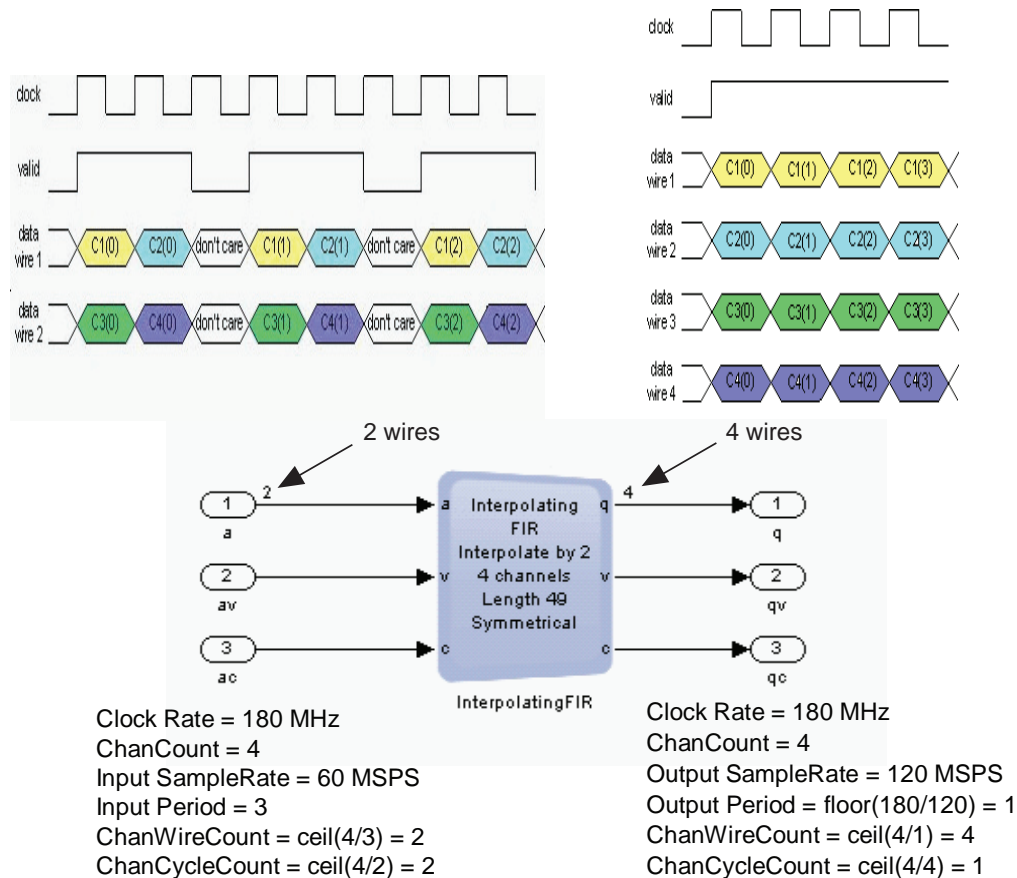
clock

valid

data wire 1

data wire 2

C1(0) C2(0) don't care C1(1) C2(1) don't care C1(2) C2(2)

C3(0) C4(0) don't care C3(1) C4(1) don't care C3(2) C4(2)

clock

valid

data wire 1

data wire 2

data wire 3

data wire 4

C1(0) C1(1) C1(2) C1(3)

C2(0) C2(1) C2(2) C2(3)

C3(0) C3(1) C3(2) C3(3)

C4(0) C4(1) C4(2) C4(3)

2 wires

4 wires

2

4

1
a

2
av

3
ac

a
v
c

Interpolating FIR
Interpolate by 2
4 channels
Length 49
Symmetrical

q
v
c

InterpolatingFIR

1
q

2
qv

3
qc

Clock Rate = 180 MHz
ChanCount = 4
Input SampleRate = 60 MSPS
Input Period = 3
ChanWireCount = ceil(4/3) = 2
ChanCycleCount = ceil(4/2) = 2

Clock Rate = 180 MHz
ChanCount = 4
Output SampleRate = 120 MSPS
Output Period = floor(180/120) = 1
ChanWireCount = ceil(4/1) = 4
ChanCycleCount = ceil(4/4) = 1